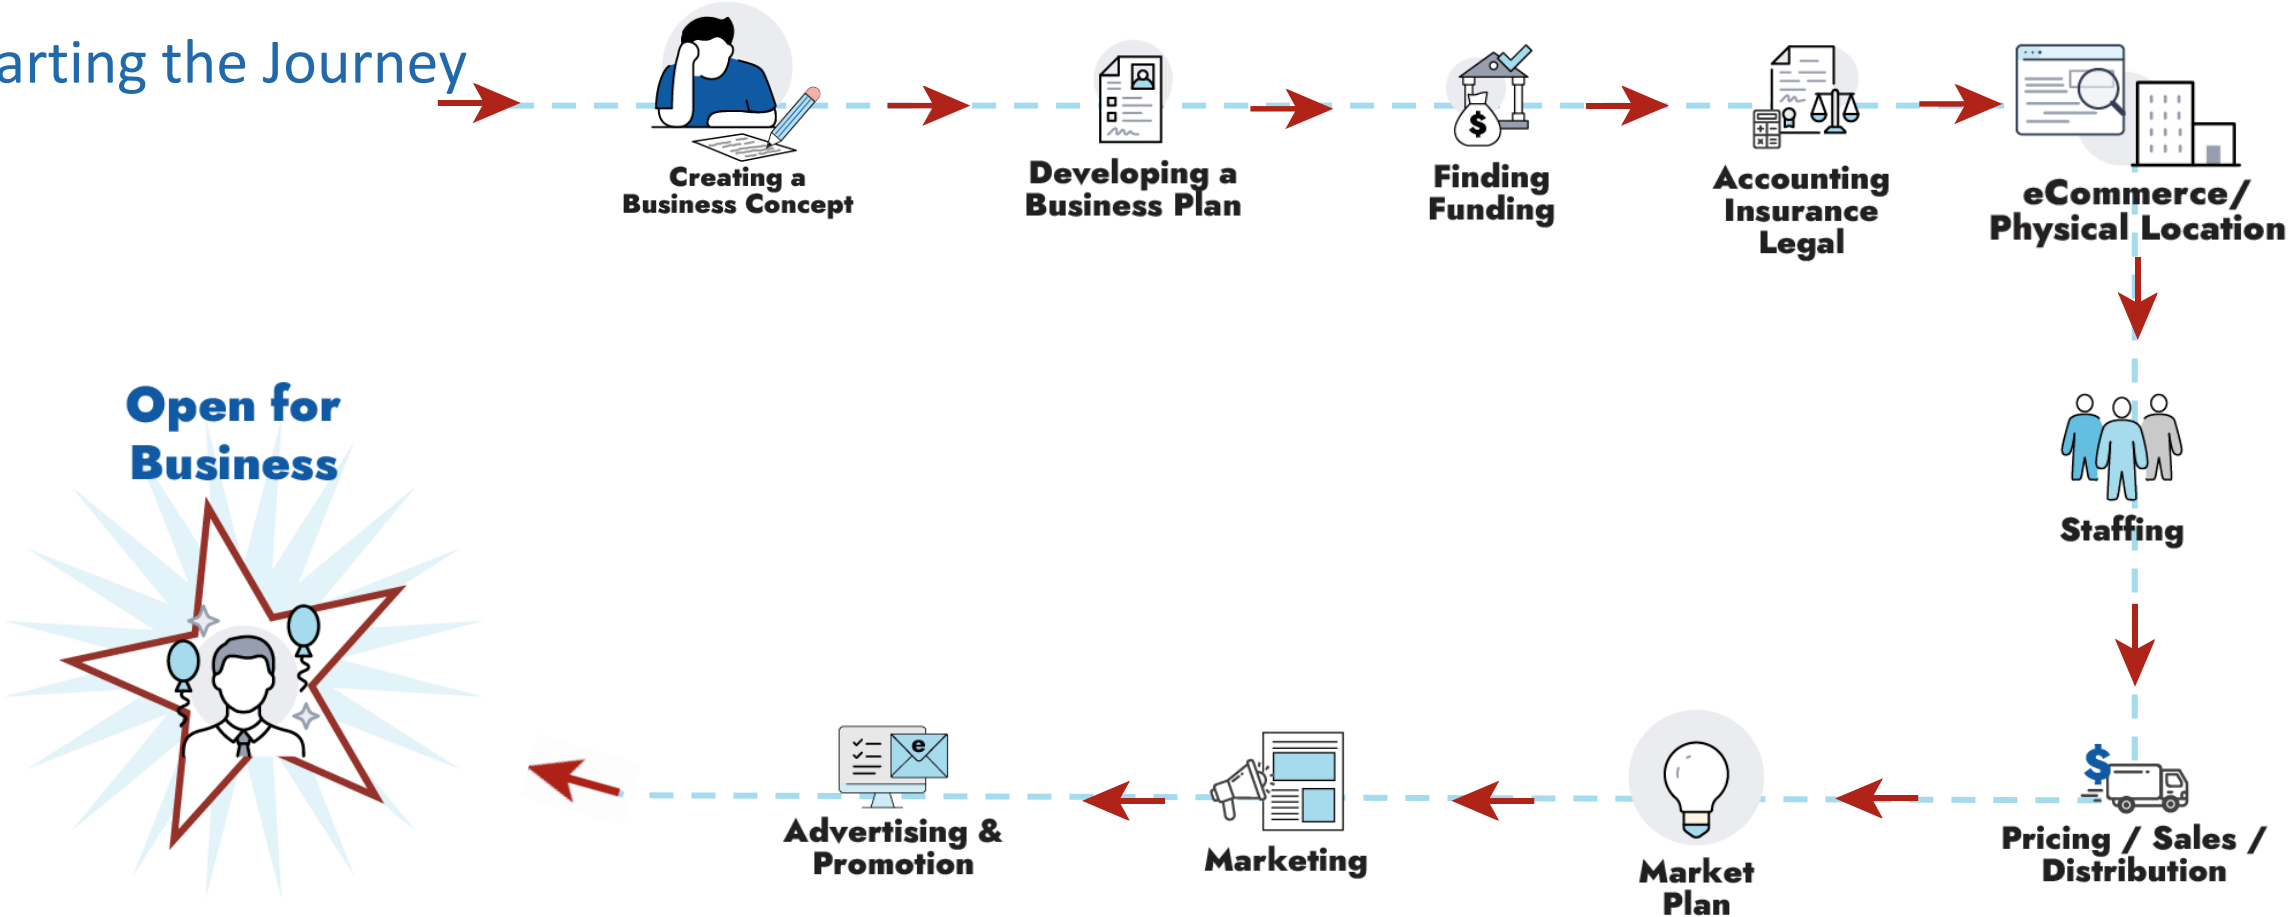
arting the Journey

Creating a Business Concept

Developing a Business Plan

Finding Funding

Accounting Insurance Legal

eCommerce/ Physical Location

Staffing

Pricing / Sales / Distribution

Market Plan

Marketing

Advertising & Promotion

Open for Business